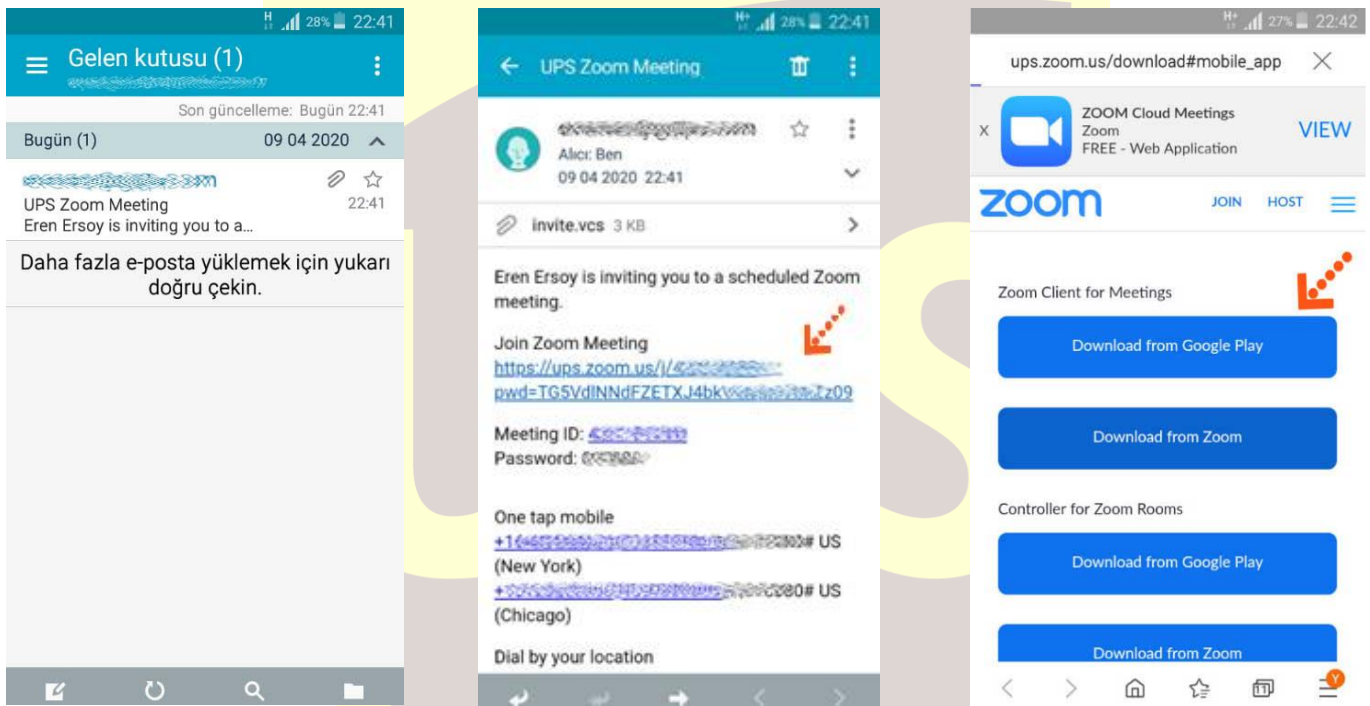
28% 22:41

Gelen kutusu (1)
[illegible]

Son güncelleme: Bugün 22:41

Bugün (1) 09 04 2020

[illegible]
UPS Zoom Meeting 22:41
Eren Ersoy is inviting you to a...

Daha fazla e-posta yüklemek için yukarı doğru çekin.

28% 22:41

UPS Zoom Meeting

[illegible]
Alıcı: Ben
09 04 2020 22:41

invite.vcs 3 KB

Eren Ersoy is inviting you to a scheduled Zoom meeting.

Join Zoom Meeting
https://ups.zoom.us/j/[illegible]
pwd=TG5VdlNNdFZETXJ4bk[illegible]Zz09

Meeting ID: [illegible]
Password: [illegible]

One tap mobile
+1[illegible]# US (New York)
+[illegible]80# US (Chicago)

Dial by your location

27% 22:42

ups.zoom.us/download#mobile_app

ZOOM Cloud Meetings
Zoom
FREE - Web Application
VIEW

zoom JOIN HOST

Zoom Client for Meetings

Download from Google Play

Download from Zoom

Controller for Zoom Rooms

Download from Google Play

Download from Zoom